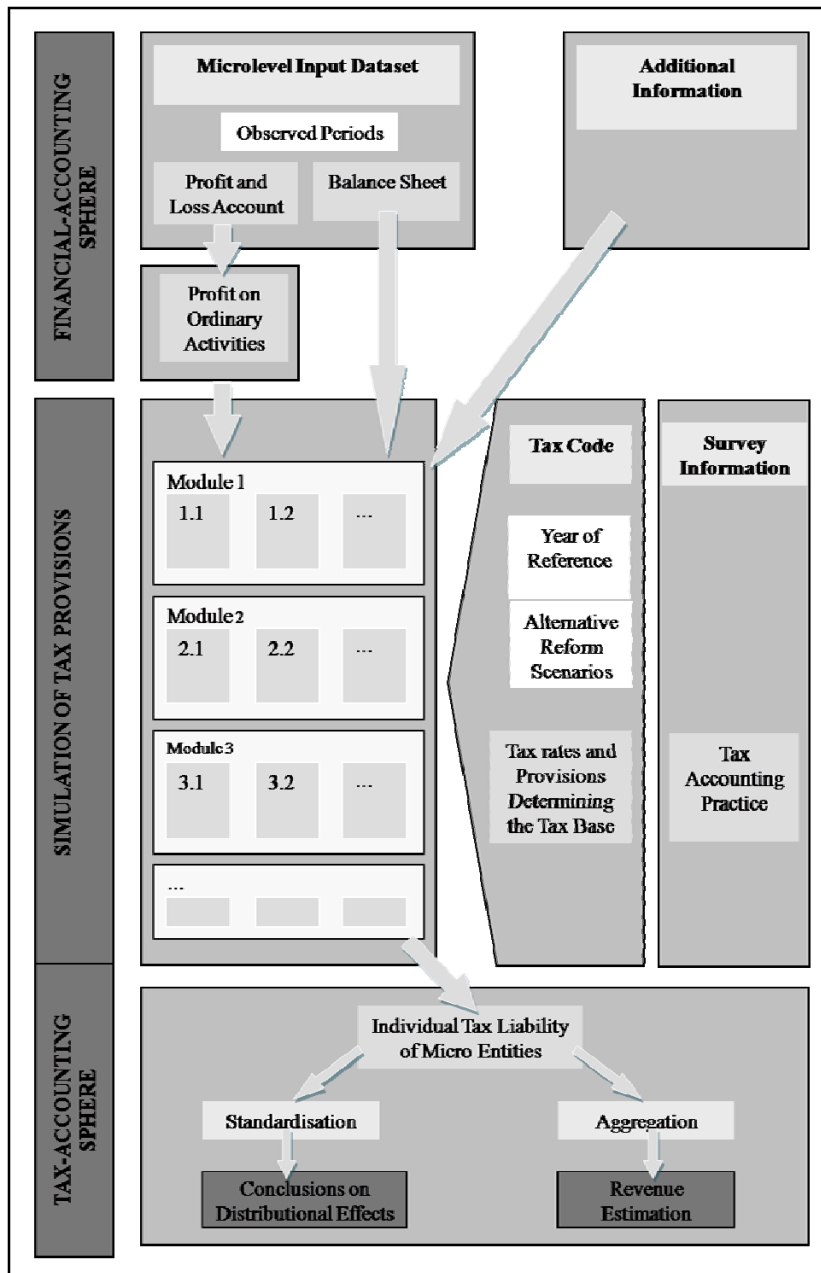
FINANCIAL-ACCOUNTING SPHERE

Microlevel Input Dataset

Observed Periods

Profit and Loss Account

Balance Sheet

Additional Information

Profit on Ordinary Activities

SIMULATION OF TAX PROVISIONS

Module 1
1.1
1.2
...

Module 2
2.1
2.2
...

Module 3
3.1
3.2
...

...

Tax Code

Year of Reference

Alternative Reform Scenarios

Tax rates and Provisions Determining the Tax Base

Survey Information

Tax Accounting Practice

TAX-ACCOUNTING SPHERE

Individual Tax Liability of Micro Entities

Standardisation

Aggregation

Conclusions on Distributional Effects

Revenue Estimation